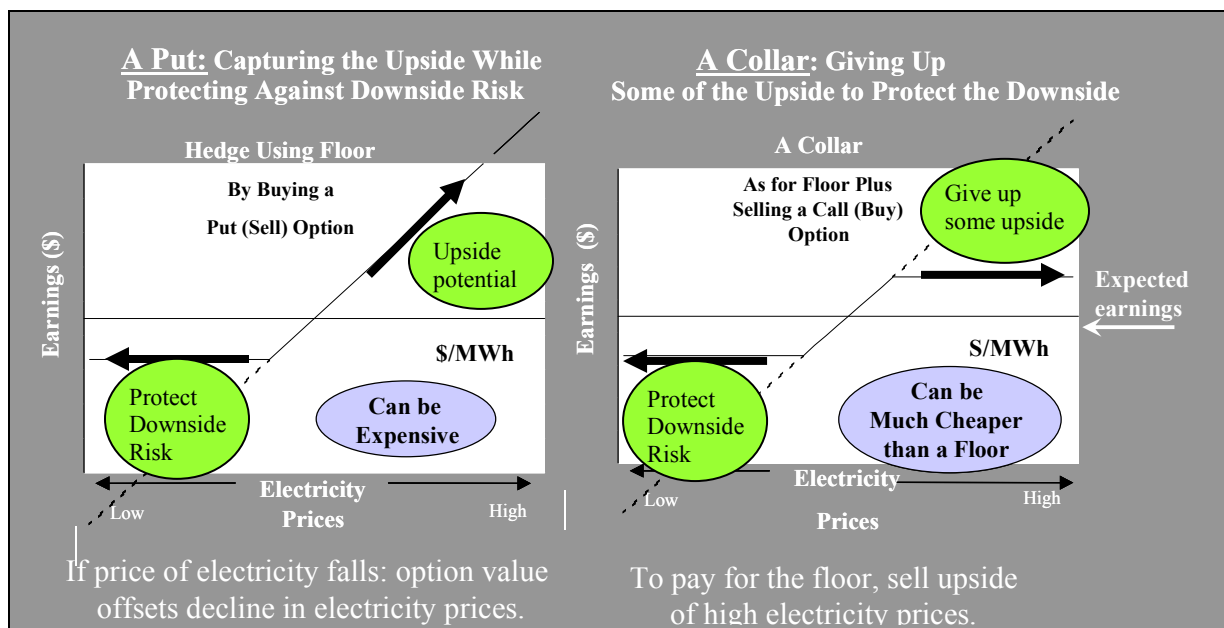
A Put: Capturing the Upside While Protecting Against Downside Risk

Hedge Using Floor

By Buying a Put (Sell) Option

Upside potential

Earnings ($)

$/MWh

Protect Downside Risk

Can be Expensive

Electricity Prices

Low

High

If price of electricity falls: option value offsets decline in electricity prices.

A Collar: Giving Up Some of the Upside to Protect the Downside

A Collar

As for Floor Plus Selling a Call (Buy) Option

Give up some upside

Expected earnings

Earnings ($)

S/MWh

Protect Downside Risk

Can be Much Cheaper than a Floor

Electricity Prices

Low

High

To pay for the floor, sell upside of high electricity prices.